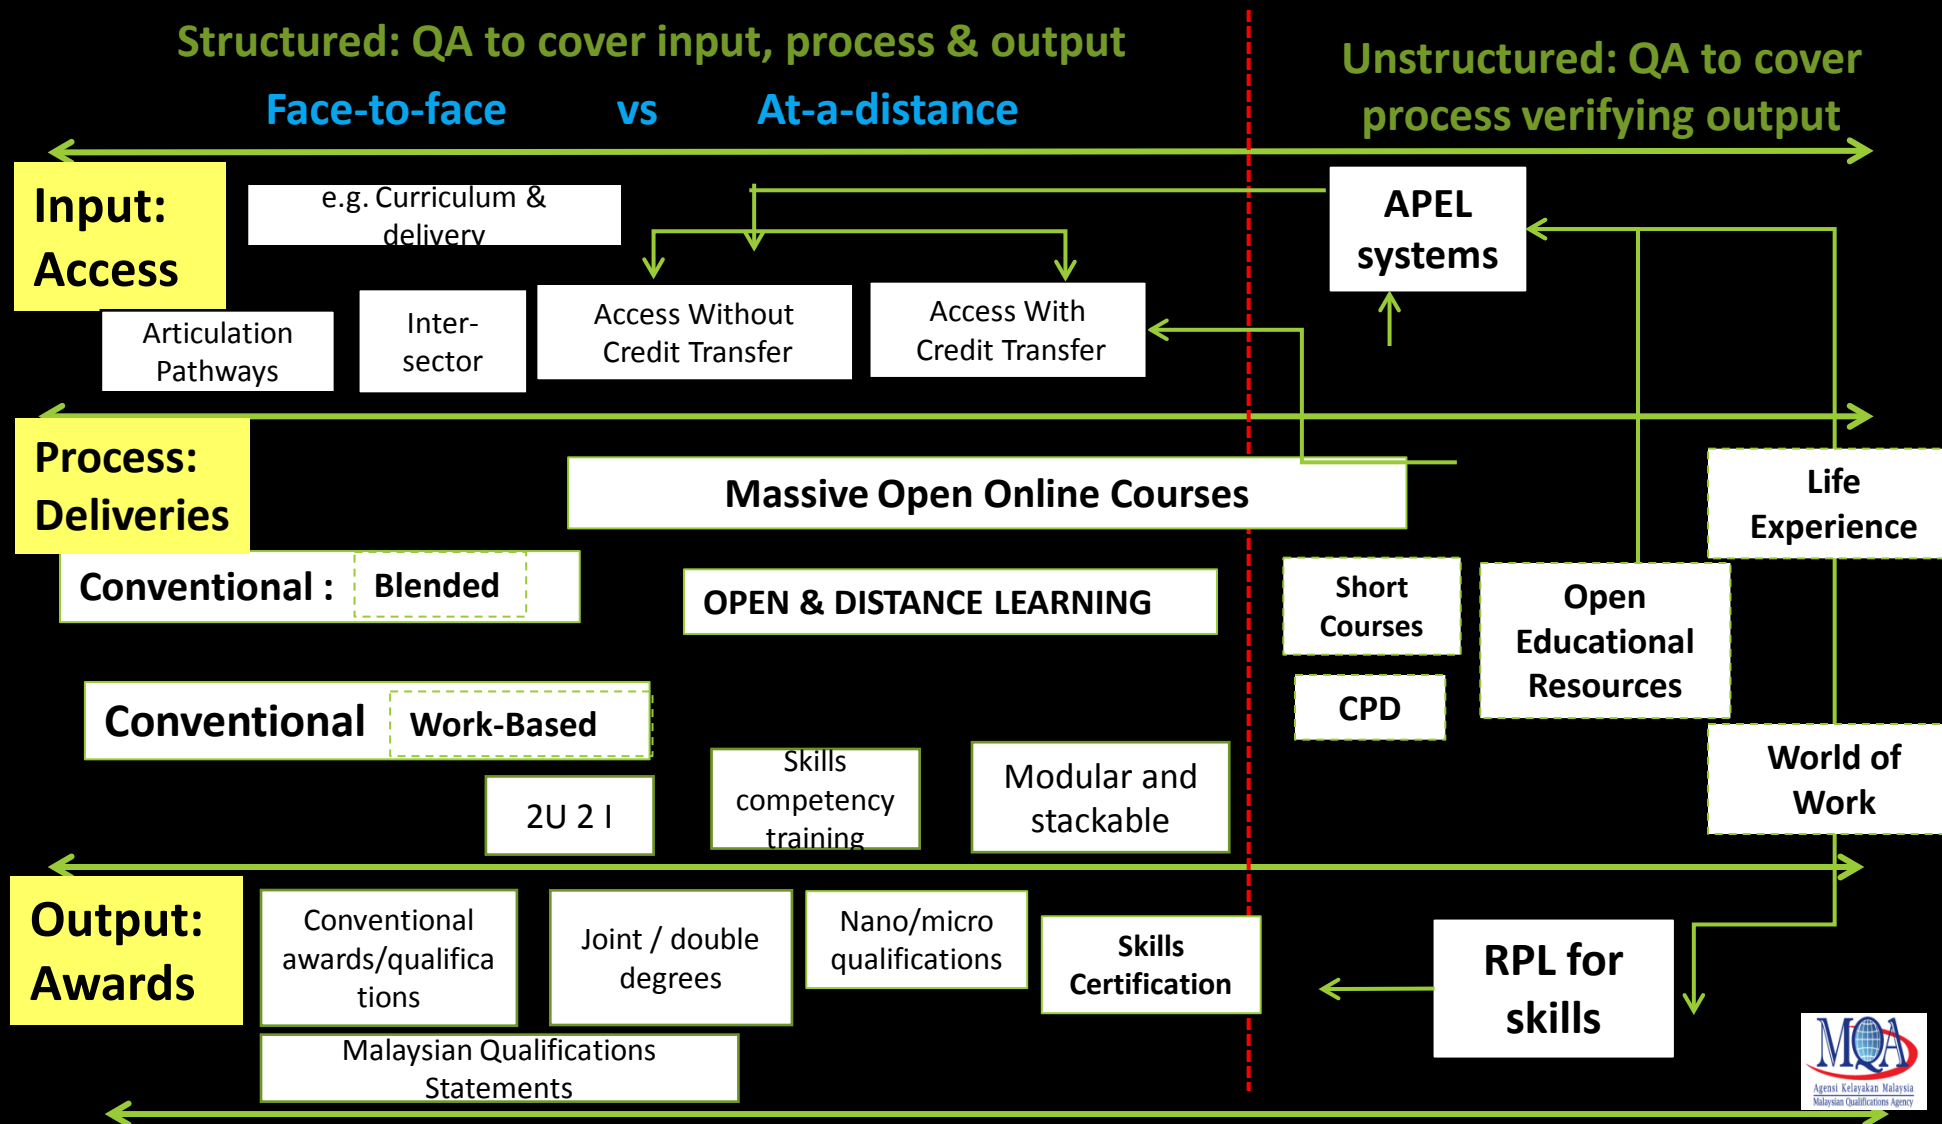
Structured: QA to cover input, process & output

Face-to-face vs At-a-distance

Unstructured: QA to cover process verifying output

Input: Access

e.g. Curriculum & delivery

APEL systems

Articulation Pathways

Inter-sector

Access Without Credit Transfer

Access With Credit Transfer

Process: Deliveries

Massive Open Online Courses

Life Experience

Conventional : Blended

OPEN & DISTANCE LEARNING

Short Courses

Open Educational Resources

CPD

Conventional Work-Based

World of Work

2U 2 I

Skills competency training

Modular and stackable

Output: Awards

Conventional awards/qualifications

Joint / double degrees

Nano/micro qualifications

Skills Certification

RPL for skills

Malaysian Qualifications Statements

MQA
Agensi Kelayakan Malaysia
Malaysian Qualifications Agency